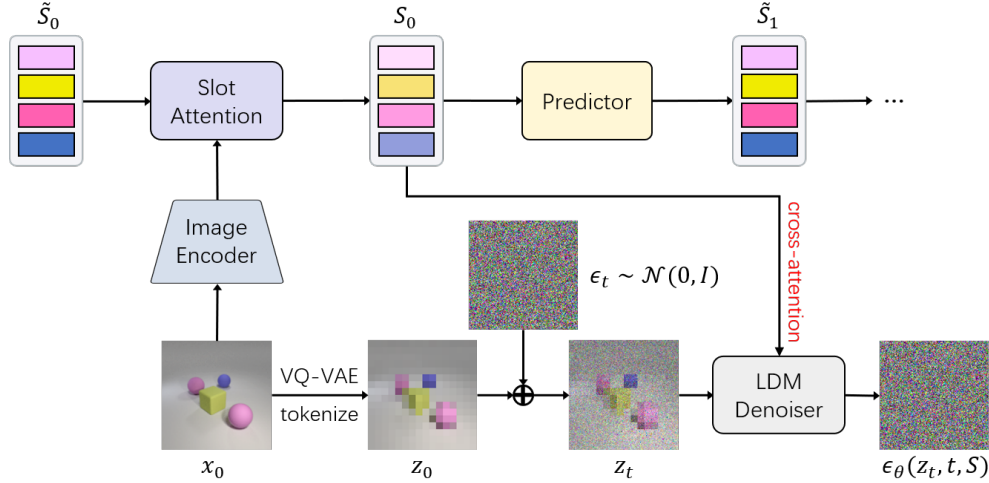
$\tilde{S}_0$

Slot Attention

$S_0$

Predictor

$\tilde{S}_1$

...

Image Encoder

cross-attention

$\epsilon_t \sim \mathcal{N}(0, I)$

VQ-VAE

tokenize

LDM Denoiser

$x_0$

$z_0$

$z_t$

$\epsilon_\theta(z_t, t, S)$